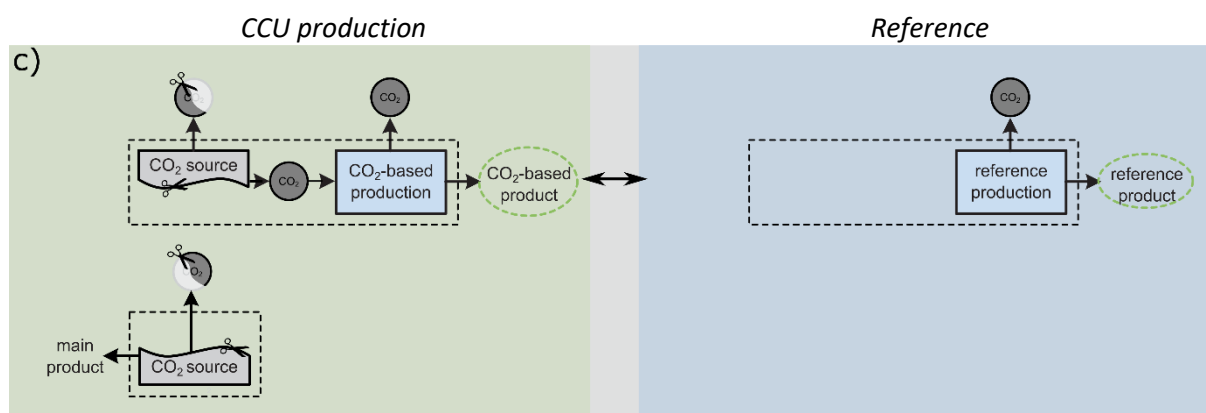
CCU production

Reference

c)

$CO_2$

$CO_2$

$CO_2$ source

$CO_2$

$CO_2$-based production

$CO_2$-based product

$CO_2$

main product

$CO_2$ source

$CO_2$

reference production

reference product